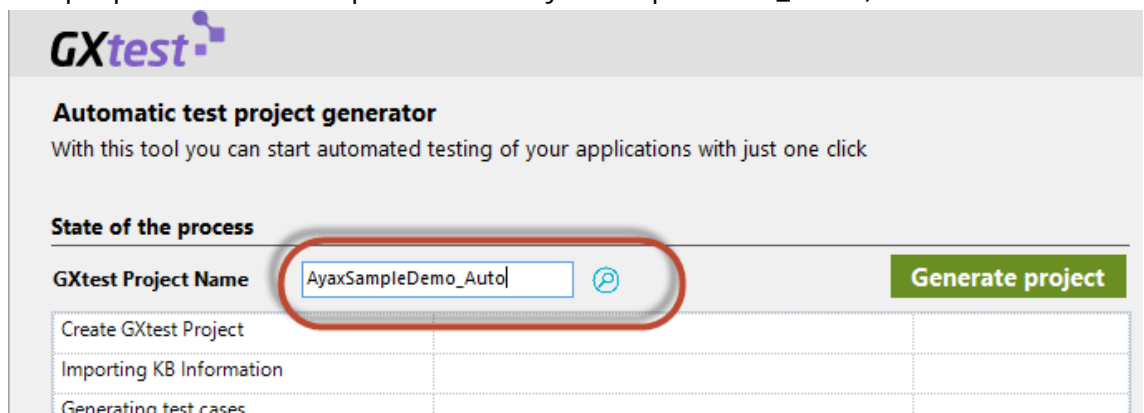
GXtest

Automatic test project generator

With this tool you can start automated testing of your applications with just one click

State of the process

GXtest Project Name AyaxSampleDemo_Auto

Generate project

| Create GXtest Project | | |
|---|---|---|
| Importing KB Information | | |
| Generating test cases | | |